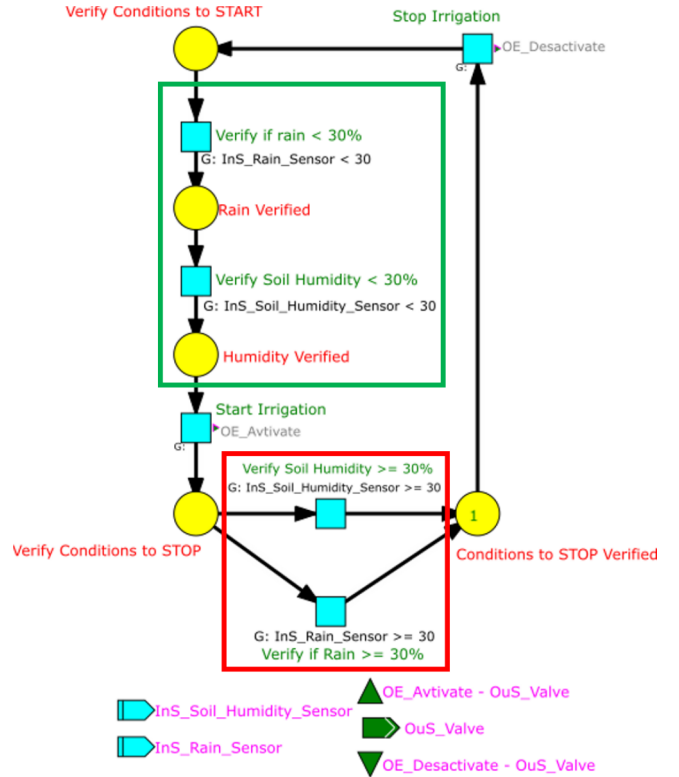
Verify Conditions to START

Stop Irrigation

OE_Desactivate

G:

Verify if rain < 30%

G: InS_Rain_Sensor < 30

Rain Verified

Verify Soil Humidity < 30%

G: InS_Soil_Humidity_Sensor < 30

Humidity Verified

Start Irrigation

OE_Avtivate

G:

Verify Soil Humidity >= 30%

G: InS_Soil_Humidity_Sensor >= 30

1

Verify Conditions to STOP

Conditions to STOP Verified

G: InS_Rain_Sensor >= 30

Verify if Rain >= 30%

InS_Soil_Humidity_Sensor

InS_Rain_Sensor

OE_Avtivate - OuS_Valve

OuS_Valve

OE_Desactivate - OuS_Valve